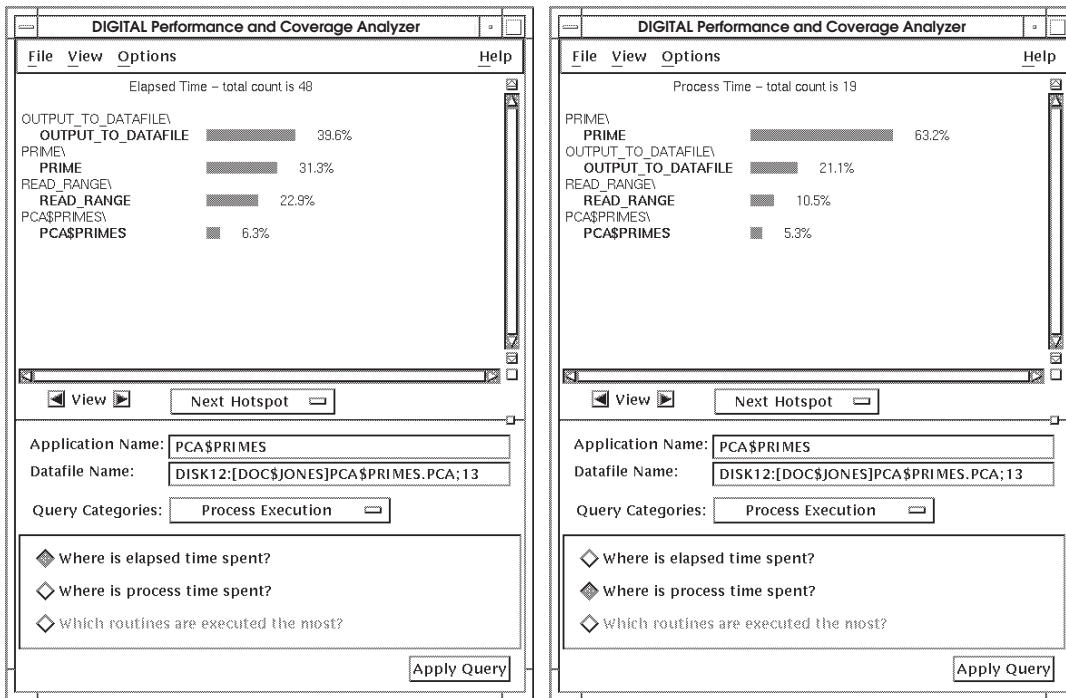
DIGITAL Performance and Coverage Analyzer

File View Options Help

Elapsed Time – total count is 48

OUTPUT_TO_DATAFILE\
OUTPUT_TO_DATAFILE 39.6%
PRIME\
PRIME 31.3%
READ_RANGE\
READ_RANGE 22.9%
PCA$PRIMES\
PCA$PRIMES 6.3%

View Next Hotspot

Application Name: PCA$PRIMES
Datafile Name: DISK12:[DOC$JONES]PCA$PRIMES.PCA;13

Query Categories: Process Execution

Where is elapsed time spent?
Where is process time spent?
Which routines are executed the most?

Apply Query

DIGITAL Performance and Coverage Analyzer

File View Options Help

Process Time – total count is 19

PRIME\
PRIME 63.2%
OUTPUT_TO_DATAFILE\
OUTPUT_TO_DATAFILE 21.1%
READ_RANGE\
READ_RANGE 10.5%
PCA$PRIMES\
PCA$PRIMES 5.3%

View Next Hotspot

Application Name: PCA$PRIMES
Datafile Name: DISK12:[DOC$JONES]PCA$PRIMES.PCA;13

Query Categories: Process Execution

Where is elapsed time spent?
Where is process time spent?
Which routines are executed the most?

Apply Query